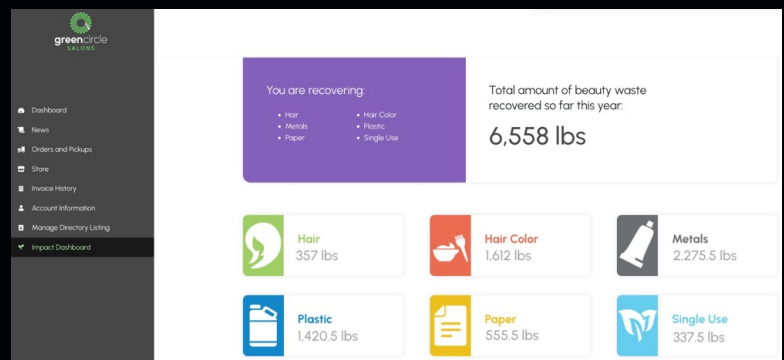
greencircle
SALONS

Dashboard
News
Orders and Pickups
Store
Invoice History
Account Information
Manage Directory Listing
Impact Dashboard

You are recovering:

- Hair
- Metals
- Paper
- Hair Color
- Plastic
- Single Use

Total amount of beauty waste recovered so far this year:

6,558 lbs

Hair
357 lbs

Hair Color
1,612 lbs

Metals
2,275.5 lbs

Plastic
1,420.5 lbs

Paper
555.5 lbs

Single Use
337.5 lbs